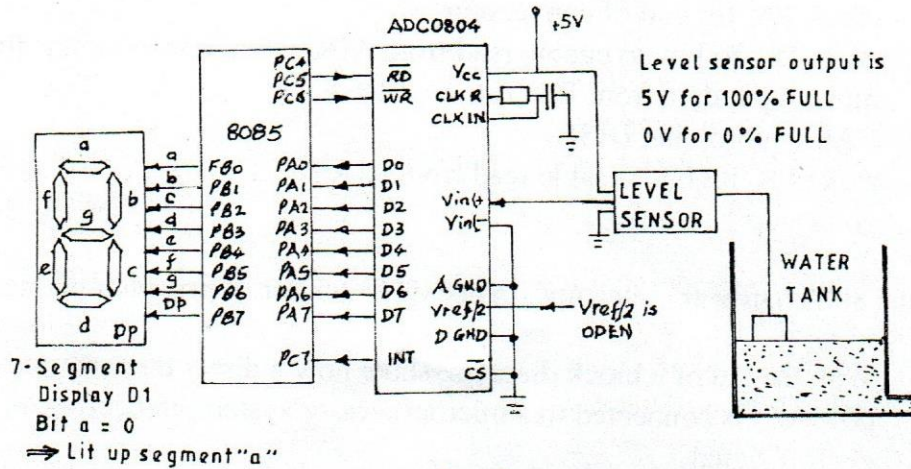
ADC0804
+5V
Level sensor output is
5V for 100% FULL
0V for 0% FULL

8085
PC4
PC5
PC6
$\overline{RD}$
$\overline{WR}$
Vcc
CLK R
CLK IN

a
f
g
b
e
c
d
Dp

a
b
c
d
e
f
g
DP

PB0
PB1
PB2
PB3
PB4
PB5
PB6
PB7

PA0
PA1
PA2
PA3
PA4
PA5
PA6
PA7

D0
D1
D2
D3
D4
D5
D6
D7

Vin(+
Vin(-

LEVEL
SENSOR

A GND
Vref/2
D GND
$\overline{CS}$

Vref/2 is
OPEN

WATER
TANK

PC7
INT

7-Segment
Display D1
Bit a = 0
⇒ Lit up segment "a"